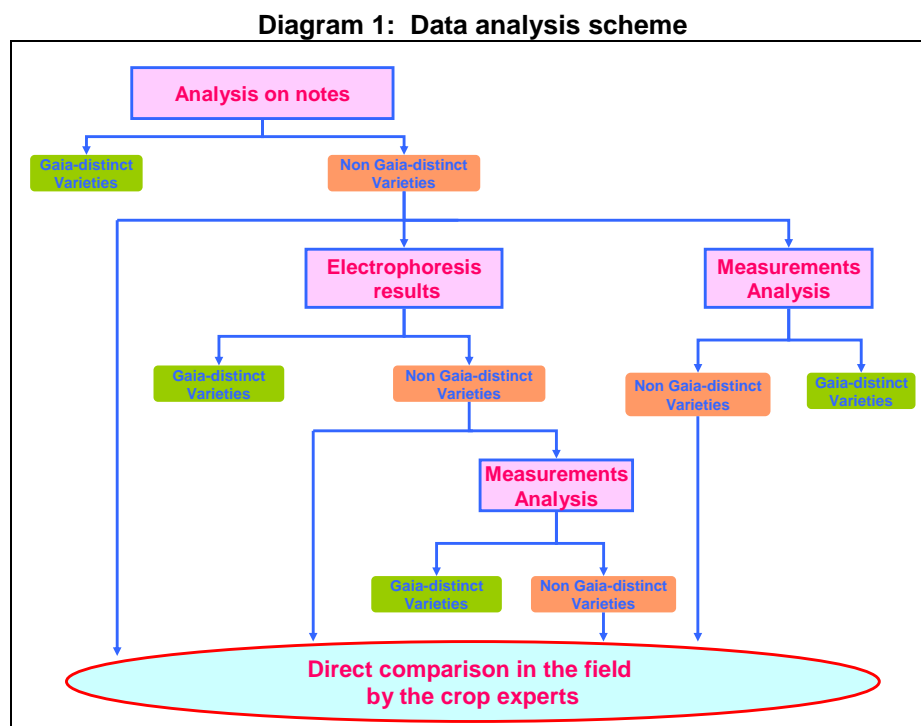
Diagram 1: Data analysis scheme

Analysis on notes

Gaia-distinct Varieties

Non Gaia-distinct Varieties

Electrophoresis results

Measurements Analysis

Gaia-distinct Varieties

Non Gaia-distinct Varieties

Non Gaia-distinct Varieties

Gaia-distinct Varieties

Measurements Analysis

Gaia-distinct Varieties

Non Gaia-distinct Varieties

Direct comparison in the field by the crop experts